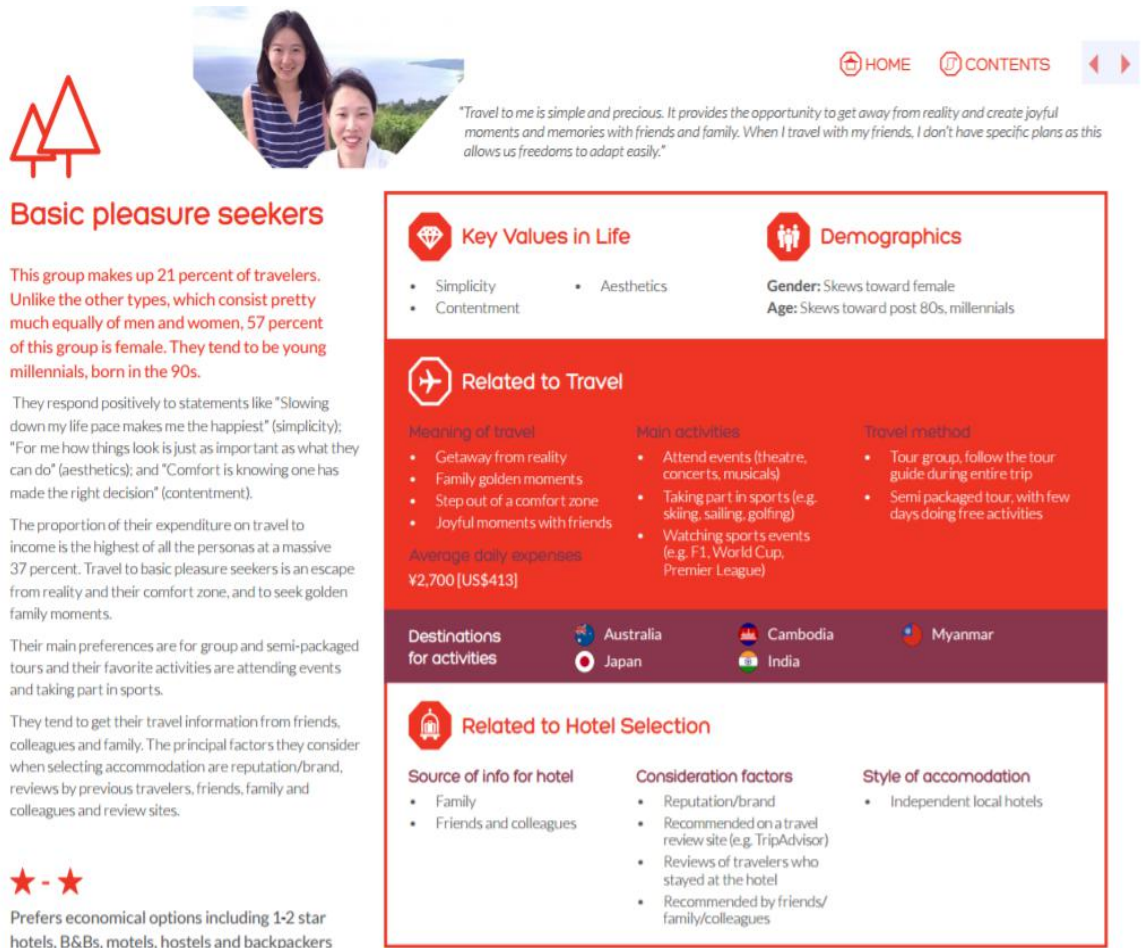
HOME CONTENTS

"Travel to me is simple and precious. It provides the opportunity to get away from reality and create joyful moments and memories with friends and family. When I travel with my friends, I don't have specific plans as this allows us freedoms to adapt easily."

Basic pleasure seekers

This group makes up 21 percent of travelers. Unlike the other types, which consist pretty much equally of men and women, 57 percent of this group is female. They tend to be young millennials, born in the 90s.

They respond positively to statements like "Slowing down my life pace makes me the happiest" (simplicity); "For me how things look is just as important as what they can do" (aesthetics); and "Comfort is knowing one has made the right decision" (contentment).

The proportion of their expenditure on travel to income is the highest of all the personas at a massive 37 percent. Travel to basic pleasure seekers is an escape from reality and their comfort zone, and to seek golden family moments.

Their main preferences are for group and semi-packaged tours and their favorite activities are attending events and taking part in sports.

They tend to get their travel information from friends, colleagues and family. The principal factors they consider when selecting accommodation are reputation/brand, reviews by previous travelers, friends, family and colleagues and review sites.

★-★

Prefers economical options including 1-2 star hotels, B&Bs, motels, hostels and backpackers

Key Values in Life
• Simplicity
• Contentment
• Aesthetics

Demographics
Gender: Skews toward female
Age: Skews toward post 80s, millennials

Related to Travel

Meaning of travel
• Getaway from reality
• Family golden moments
• Step out of a comfort zone
• Joyful moments with friends

Average daily expenses
¥2,700 [US$413]

Main activities
• Attend events (theatre, concerts, musicals)
• Taking part in sports (e.g. skiing, sailing, golfing)
• Watching sports events (e.g. F1, World Cup, Premier League)

Travel method
• Tour group, follow the tour guide during entire trip
• Semi packaged tour, with few days doing free activities

Destinations for activities
Australia
Japan
Cambodia
India
Myanmar

Related to Hotel Selection

Source of info for hotel
• Family
• Friends and colleagues

Consideration factors
• Reputation/brand
• Recommended on a travel review site (e.g. TripAdvisor)
• Reviews of travelers who stayed at the hotel
• Recommended by friends/ family/colleagues

Style of accomodation
• Independent local hotels